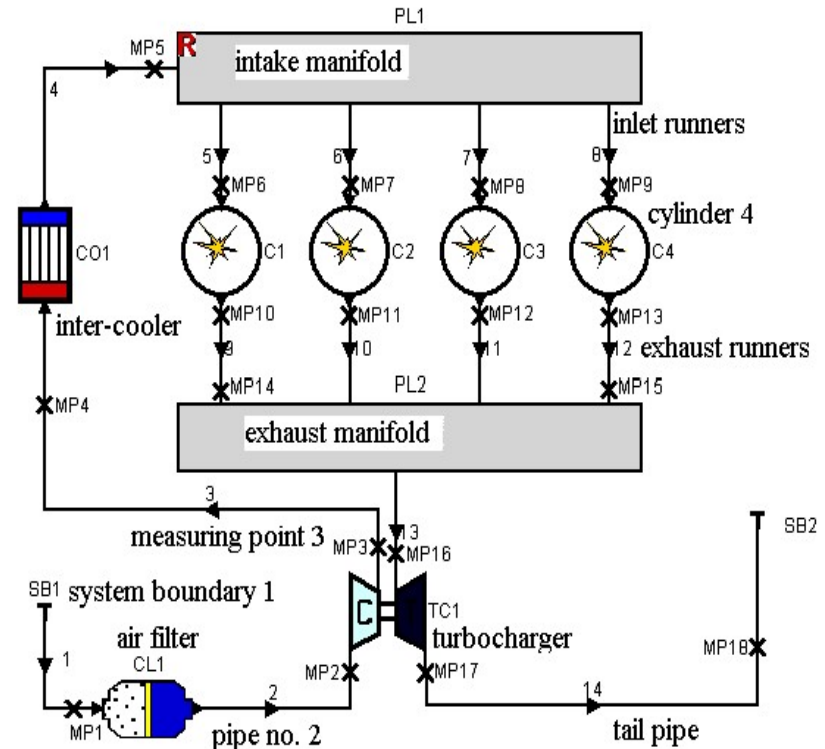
PL1

MP5 R intake manifold

4

inlet runners

5 MP6 6 MP7 7 MP8 8 MP9

cylinder 4

CO1

C1 C2 C3 C4

inter-cooler

MP10 MP11 MP12 MP13

9 10 11 12 exhaust runners

MP4

MP14 PL2 MP15

exhaust manifold

3

measuring point 3 MP3 MP16 13

SB2

SB1 system boundary 1

C TC1

turbocharger

air filter

1 CL1

MP2 MP17 MP18

2 14

MP1 pipe no. 2 tail pipe